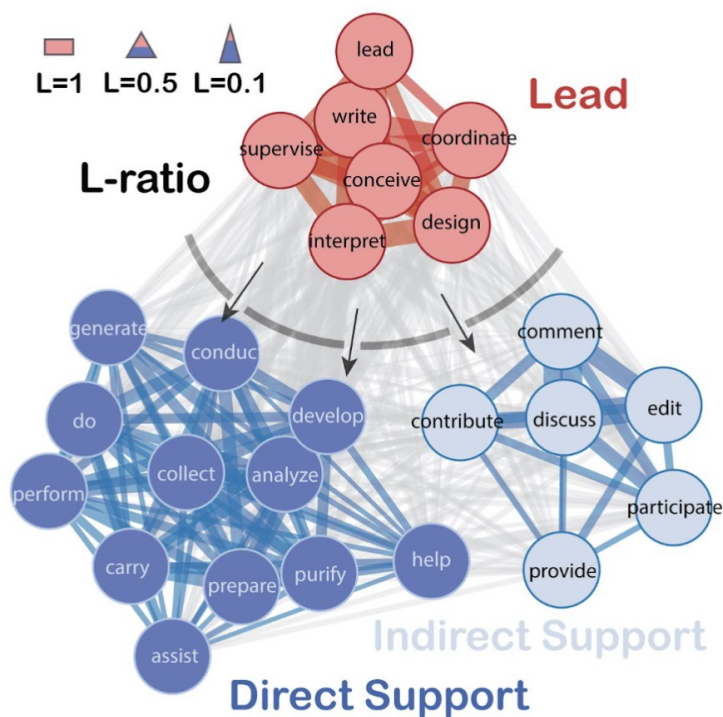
L=1 L=0.5 L=0.1

lead
write
coordinate
supervise
conceive
design
interpret

Lead

L-ratio

generate
conduc
do
develop
collect
analyze
perform
carry
prepare
purify
help
assist

comment
contribute
discuss
edit
participate
provide

Indirect Support

Direct Support